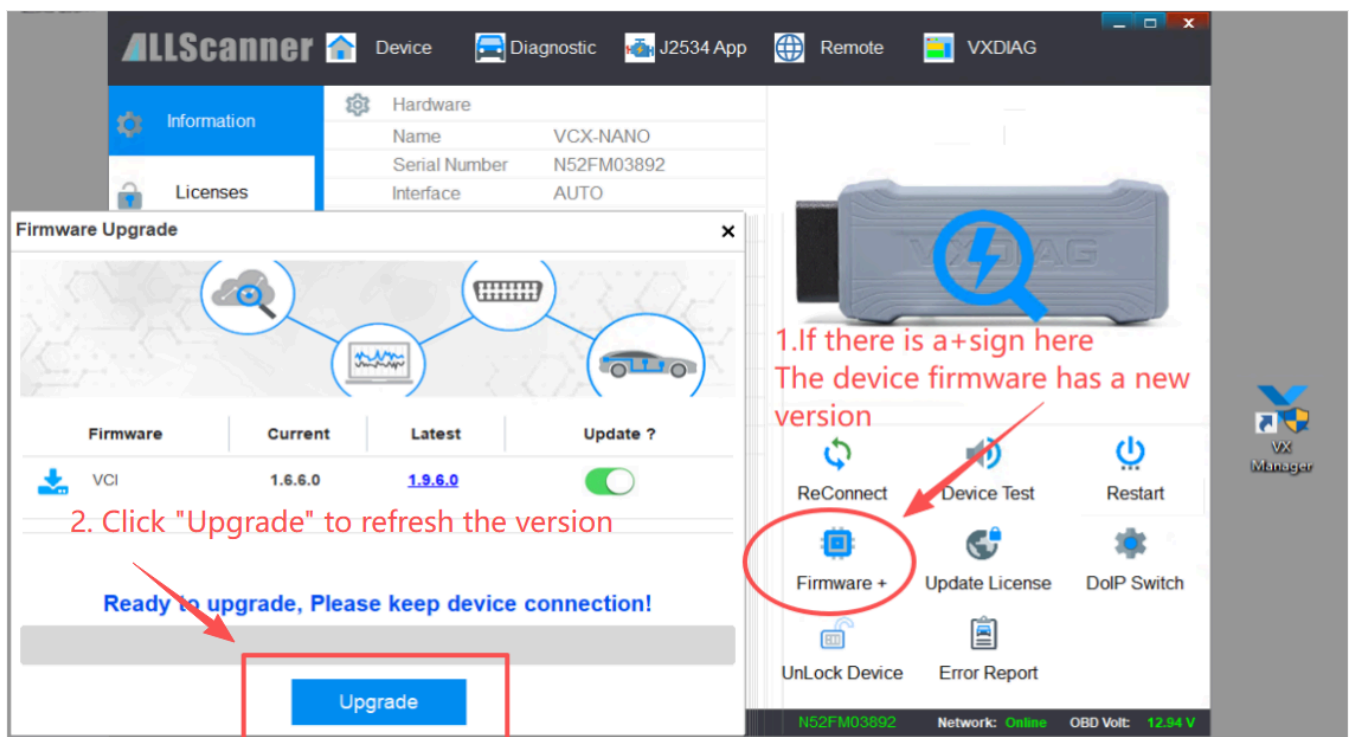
ALLScanner Device Diagnostic J2534 App Remote VXDIAG

Information
Licenses

Hardware
Name VCX-NANO
Serial Number N52FM03892
Interface AUTO

Firmware Upgrade ×

| Firmware | Current | Latest | Update ? |
|---|---|---|---|
| VCI | 1.6.6.0 | 1.9.6.0 | |

2. Click "Upgrade" to refresh the version

Ready to upgrade, Please keep device connection!

Upgrade

VXDIAG

1.If there is a+sign here
The device firmware has a new version

ReConnect
Device Test
Restart
Firmware +
Update License
DoIP Switch
UnLock Device
Error Report

N52FM03892 Network: Online OBD Volt: 12.94 V

VX Manager